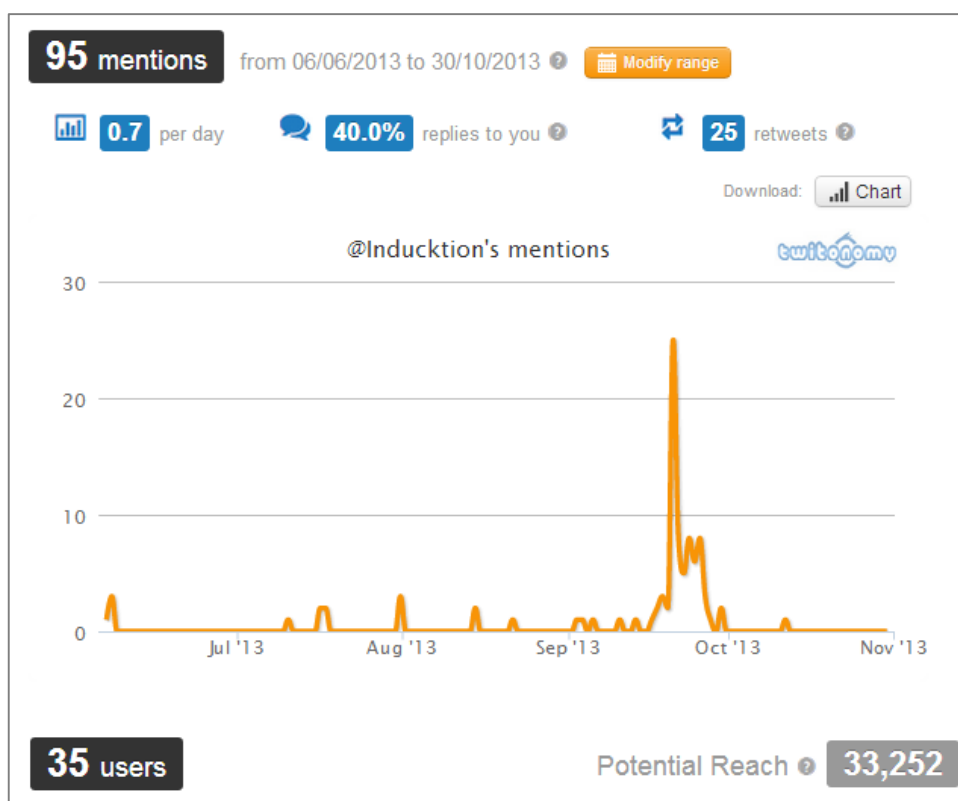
95 mentions from 06/06/2013 to 30/10/2013 ? Modify range

0.7 per day 40.0% replies to you ? 25 retweets ?

Download: Chart

@Inducktion's mentions

twitonomy

30
20
10
0

Jul '13 Aug '13 Sep '13 Oct '13 Nov '13

35 users

Potential Reach ? 33,252